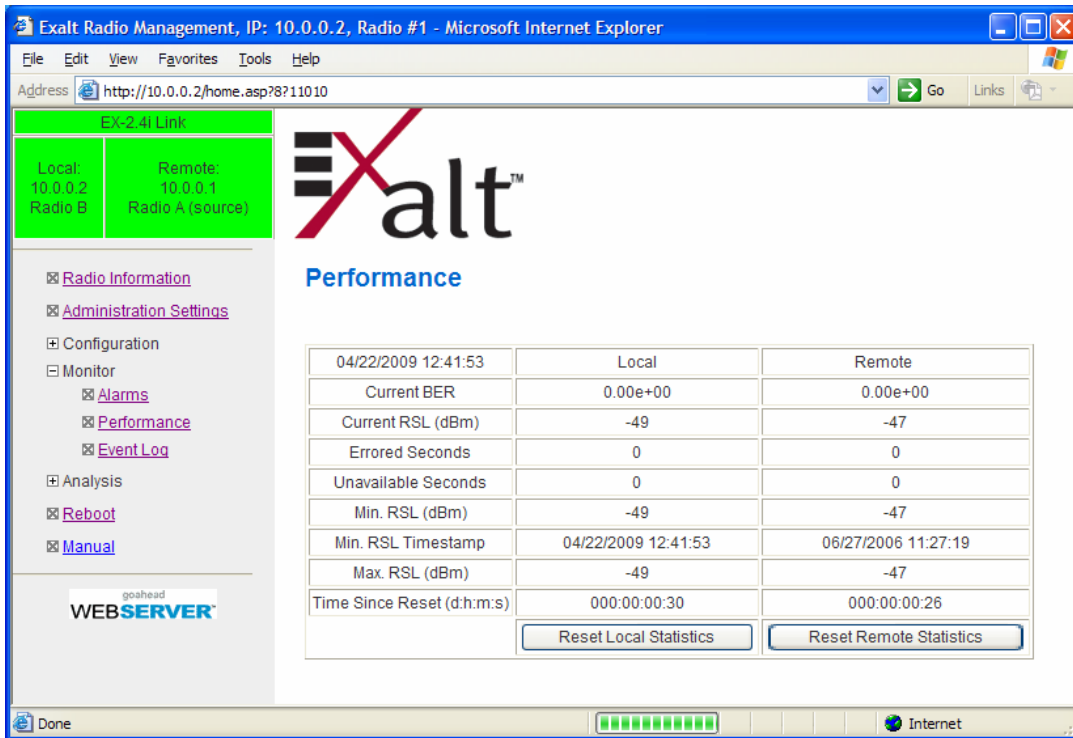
Exalt Radio Management, IP: 10.0.0.2, Radio #1 - Microsoft Internet Explorer

File Edit View Favorites Tools Help

Address http://10.0.0.2/home.asp?8?11010 Go Links

EX-2.4i Link

Local:
10.0.0.2
Radio B

Remote:
10.0.0.1
Radio A (source)

Radio Information
Administration Settings
Configuration
Monitor
Alarms
Performance
Event Log
Analysis
Reboot
Manual

goahead WEBSERVER

Exalt™

Performance

| 04/22/2009 12:41:53 | Local | Remote |
|---|---|---|
| Current BER | 0.00e+00 | 0.00e+00 |
| Current RSL (dBm) | -49 | -47 |
| Errored Seconds | 0 | 0 |
| Unavailable Seconds | 0 | 0 |
| Min. RSL (dBm) | -49 | -47 |
| Min. RSL Timestamp | 04/22/2009 12:41:53 | 06/27/2006 11:27:19 |
| Max. RSL (dBm) | -49 | -47 |
| Time Since Reset (d:h:m:s) | 000:00:00:30 | 000:00:00:26 |
| | Reset Local Statistics | Reset Remote Statistics |

Done Internet